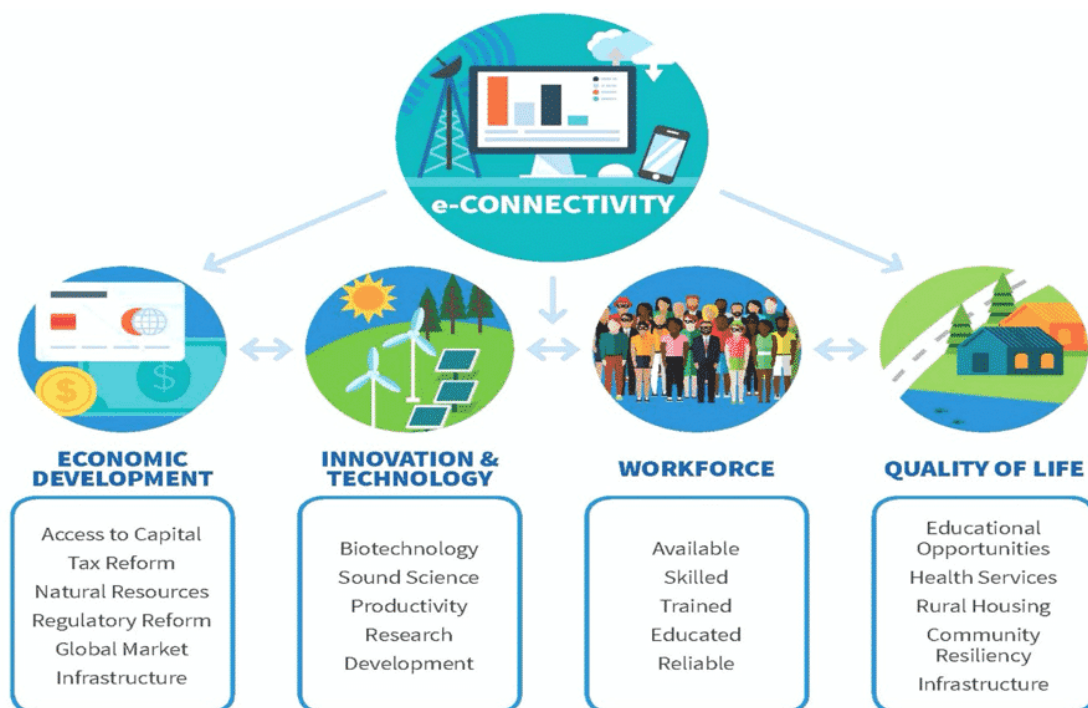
e-CONNECTIVITY

ECONOMIC DEVELOPMENT

Access to Capital
Tax Reform
Natural Resources
Regulatory Reform
Global Market
Infrastructure

INNOVATION & TECHNOLOGY

Biotechnology
Sound Science
Productivity
Research
Development

WORKFORCE

Available
Skilled
Trained
Educated
Reliable

QUALITY OF LIFE

Educational Opportunities
Health Services
Rural Housing
Community Resiliency
Infrastructure